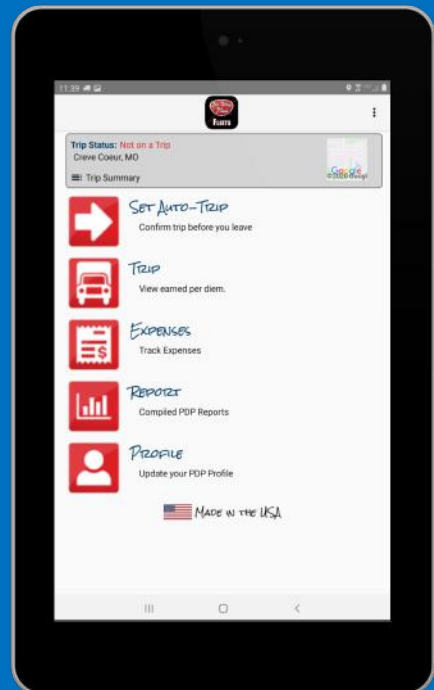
11:39

Fleets

Trip Status: Not on a Trip
Creve Coeur, MO
Trip Summary

Google

Set Auto-Trip
Confirm trip before you leave

Trip
View earned per diem.

Expenses
Track Expenses

Report
Compiled PDP Reports

Profile
Update your PDP Profile

Made in the USA